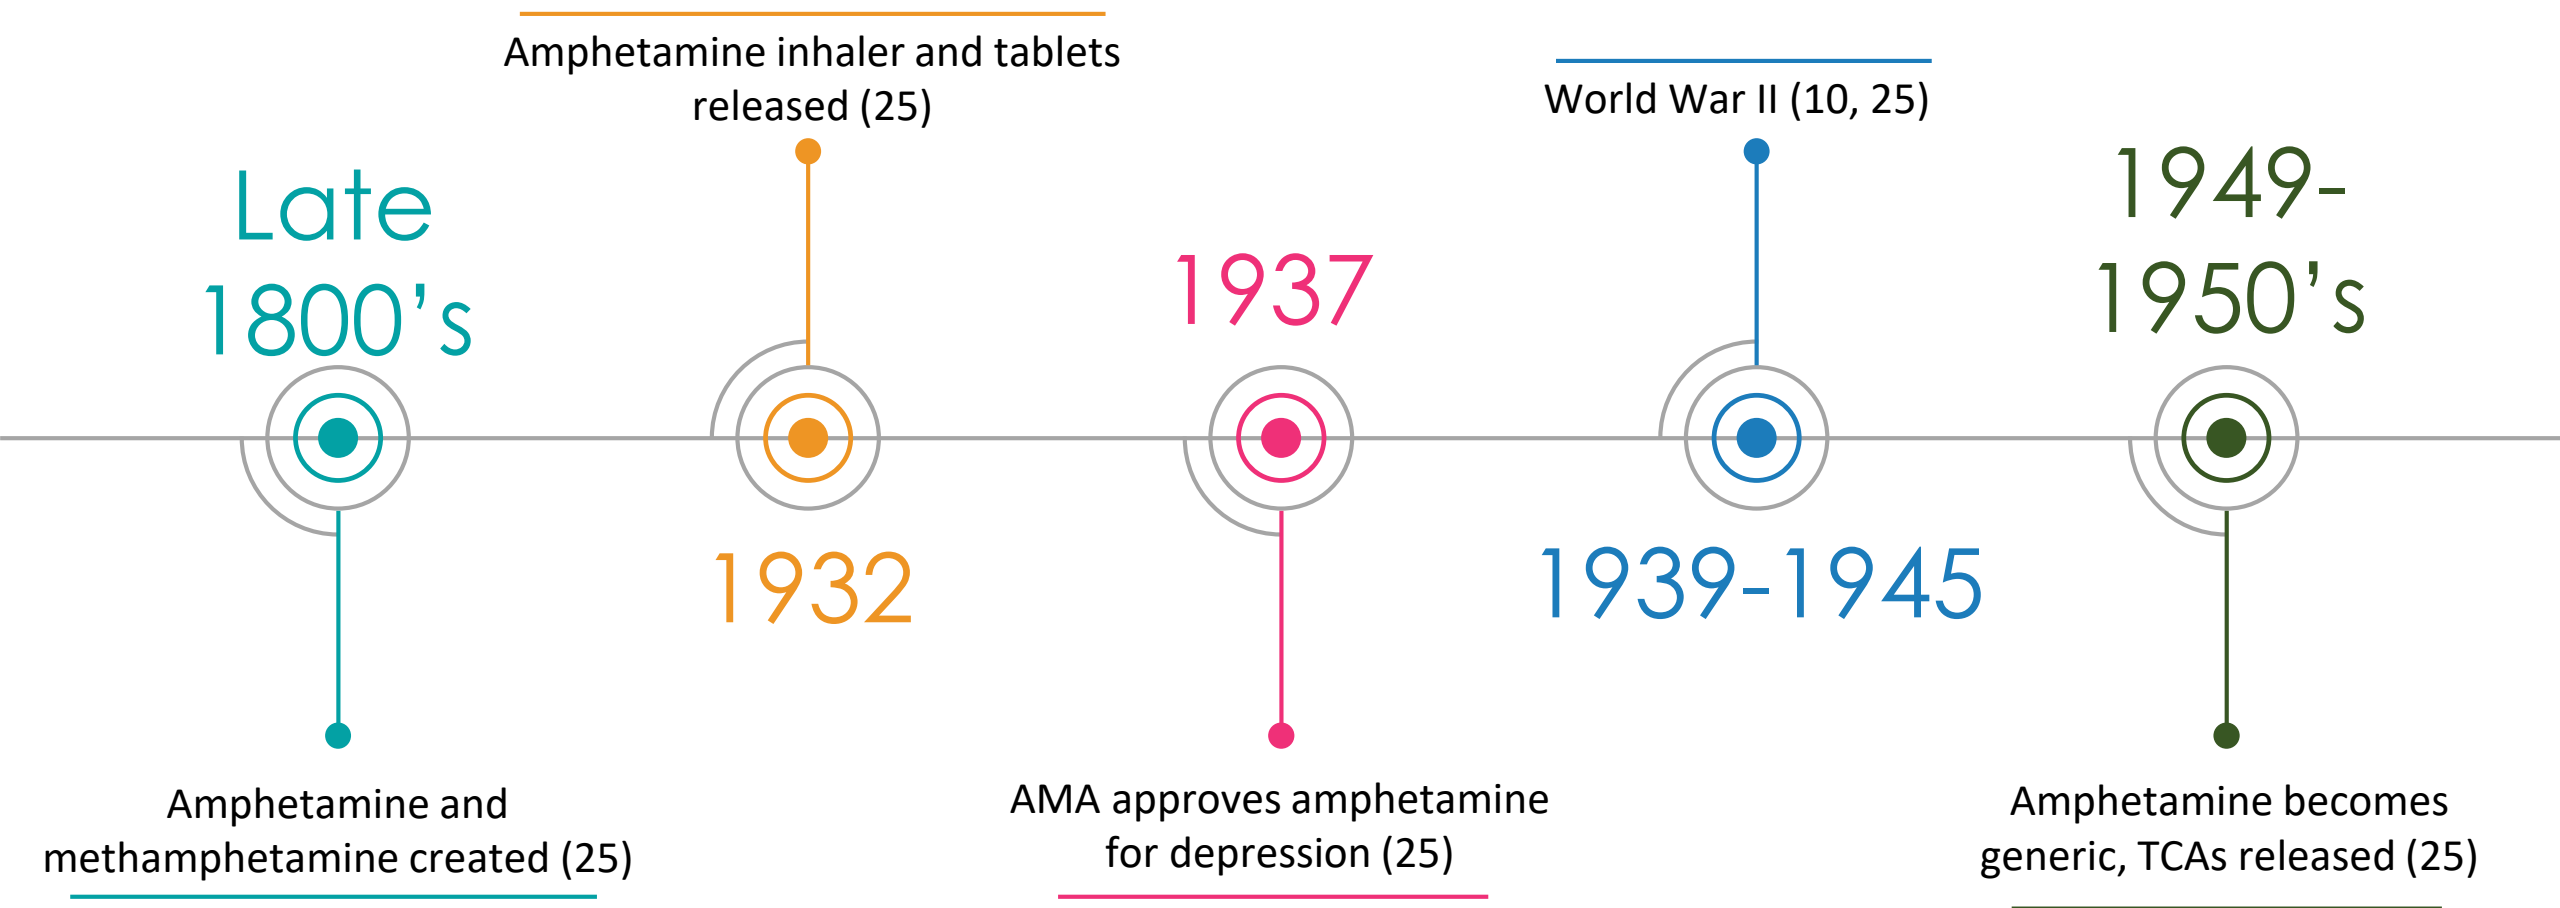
Amphetamine inhaler and tablets released (25)

World War II (10, 25)

Late 1800's

1937

1949-1950's

1932

1939-1945

Amphetamine and methamphetamine created (25)

AMA approves amphetamine for depression (25)

Amphetamine becomes generic, TCAs released (25)